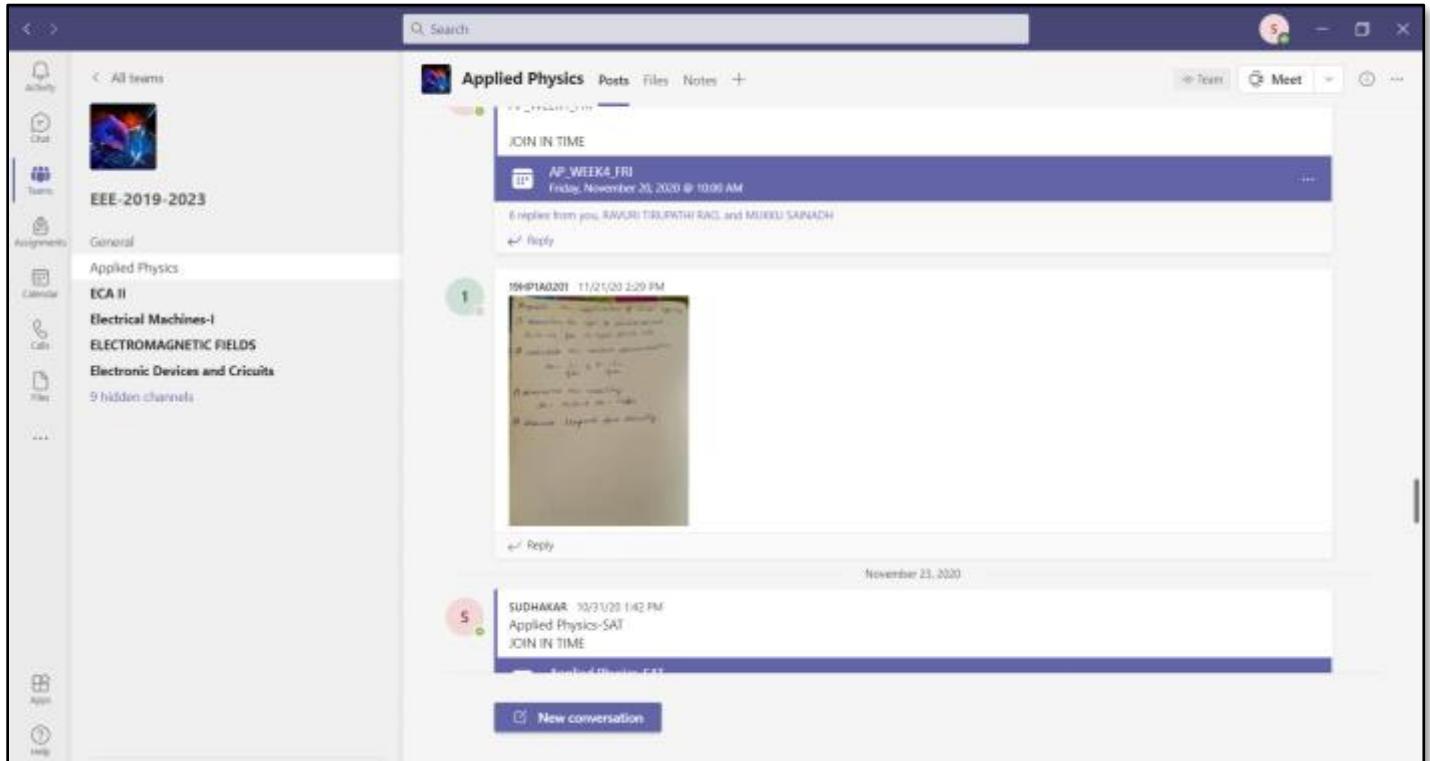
Search

Activity
Chat
Teams
Assignments
Calendar
Calls
Files
...
Apps
Help

< All teams

EEE-2019-2023

General
Applied Physics
ECA II
Electrical Machines-I
ELECTROMAGNETIC FIELDS
Electronic Devices and Cricuits
9 hidden channels

Applied Physics Posts Files Notes +

Team Meet

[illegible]

JOIN IN TIME

AP_WEEK4_FRI
Friday, November 20, 2020 @ 10:00 AM

6 replies from you, RAVURI TIRUPATHI RAO, and MUKKU SAINADH

Reply

19HP1A0201 11/21/20 2:29 PM

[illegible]

Reply

November 23, 2020

SUDHAKAR 10/31/20 1:42 PM
Applied Physics-SAT
JOIN IN TIME

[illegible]

New conversation